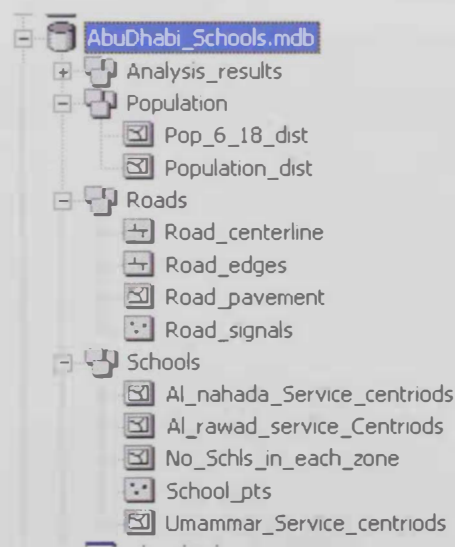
AbuDhabi_Schools.mdb
Analysis_results
Population
Pop_6_18_dist
Population_dist
Roads
Road_centerline
Road_edges
Road_pavement
Road_signals
Schools
Al_nahada_Service_centriods
Al_rawad_service_Centriods
No_Schls_in_each_zone
School_pts
Umammar_Service_centriods